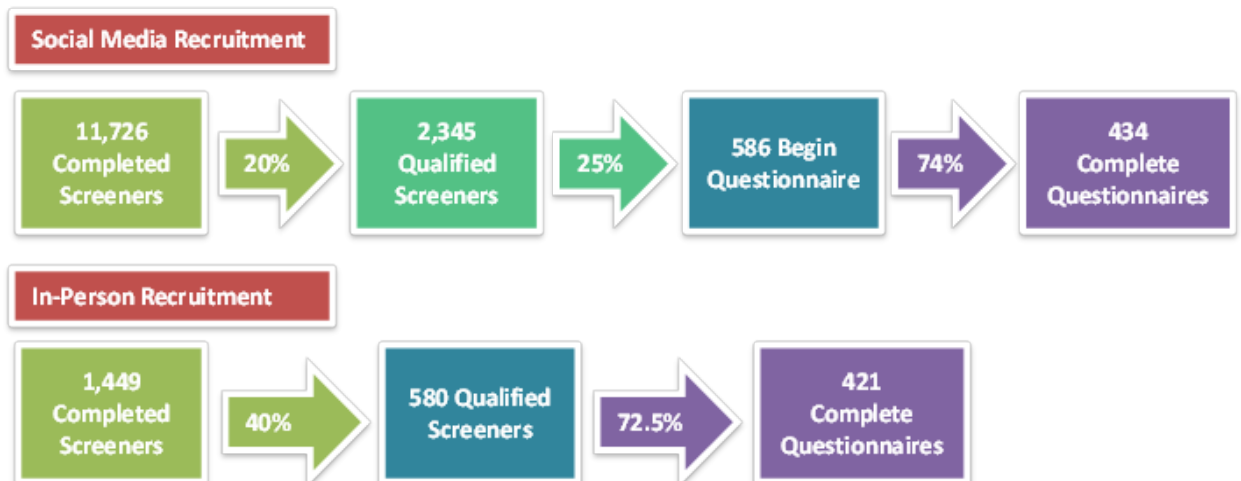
Social Media Recruitment

11,726 Completed Screeners

20%

2,345 Qualified Screeners

25%

586 Begin Questionnaire

74%

434 Complete Questionnaires

In-Person Recruitment

1,449 Completed Screeners

40%

580 Qualified Screeners

72.5%

421 Complete Questionnaires